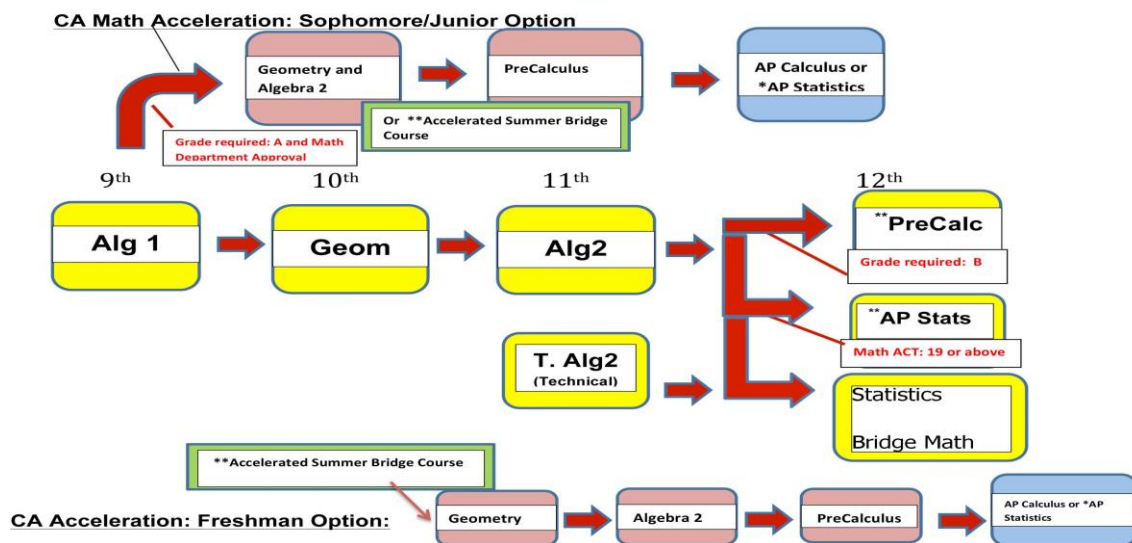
CA Math Acceleration: Sophomore/Junior Option

Geometry and Algebra 2

PreCalculus

AP Calculus or *AP Statistics

Or **Accelerated Summer Bridge Course

Grade required: A and Math Department Approval

9th

10th

11th

12th

Alg 1

Geom

Alg2

**PreCalc

Grade required: B

**AP Stats

Math ACT: 19 or above

T. Alg2 (Technical)

Statistics

Bridge Math

**Accelerated Summer Bridge Course

CA Acceleration: Freshman Option:

Geometry

Algebra 2

PreCalculus

AP Calculus or *AP Statistics